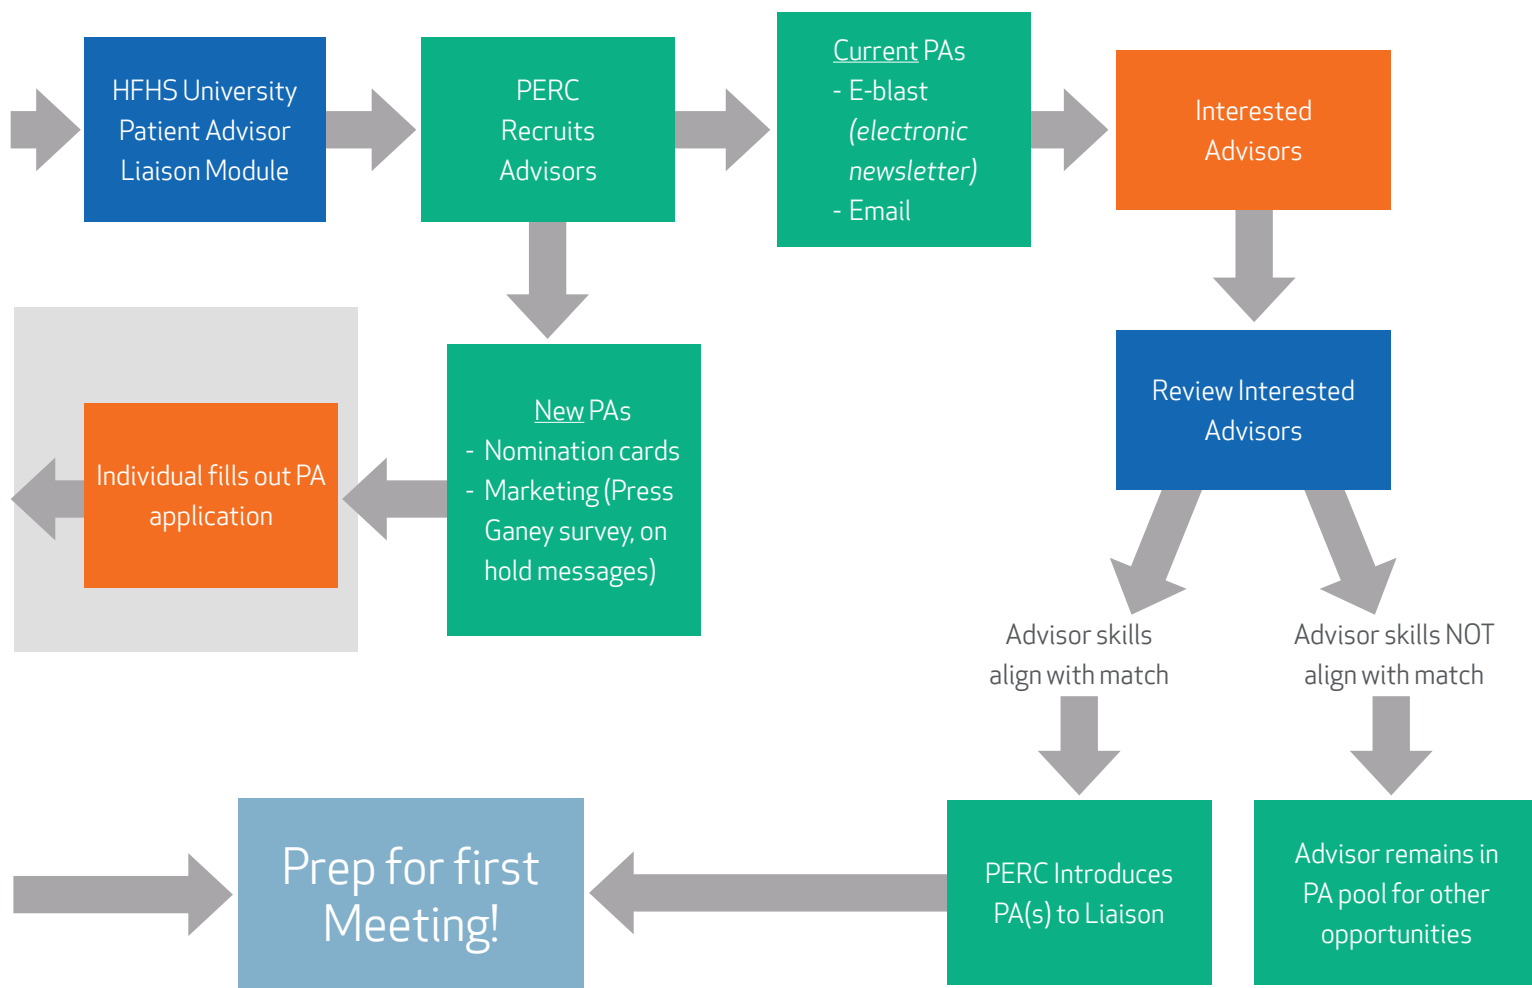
HFHS University Patient Advisor Liaison Module

PERC Recruits Advisors

Current PAs
- E-blast (electronic newsletter)
- Email

Interested Advisors

New PAs
- Nomination cards
- Marketing (Press Ganey survey, on hold messages)

Individual fills out PA application

Review Interested Advisors

Advisor skills align with match

Advisor skills NOT align with match

Prep for first Meeting!

PERC Introduces PA(s) to Liaison

Advisor remains in PA pool for other opportunities